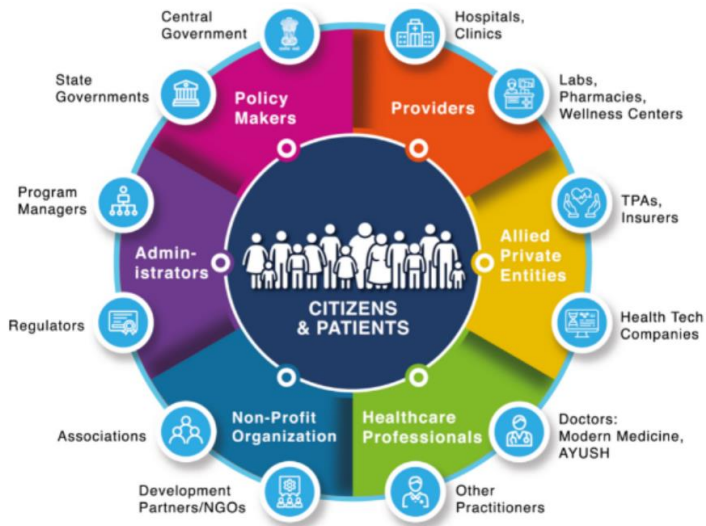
Central Government

Hospitals, Clinics

State Governments

Policy Makers

Providers

Labs, Pharmacies, Wellness Centers

Program Managers

TPAs, Insurers

Administrators

Allied Private Entities

CITIZENS & PATIENTS

Regulators

Health Tech Companies

Non-Profit Organization

Healthcare Professionals

Associations

Doctors: Modern Medicine, AYUSH

Development Partners/NGOs

Other Practitioners